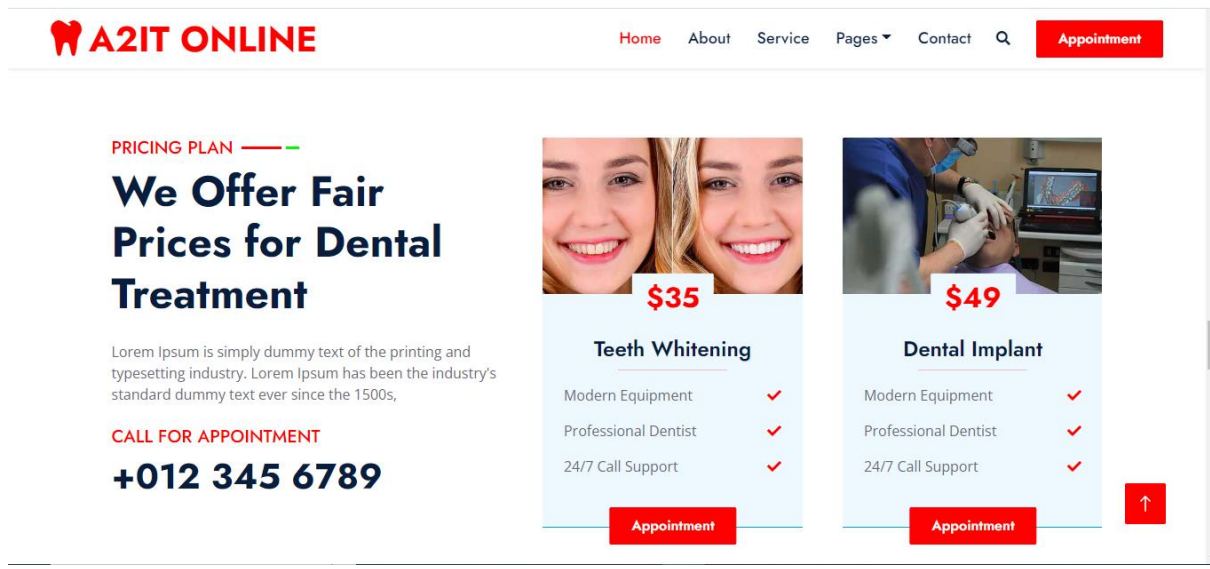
A2IT ONLINE

Home About Service Pages Contact Appointment

PRICING PLAN

We Offer Fair Prices for Dental Treatment

Lorem Ipsum is simply dummy text of the printing and typesetting industry. Lorem Ipsum has been the industry's standard dummy text ever since the 1500s,

CALL FOR APPOINTMENT

+012 345 6789

$35

Teeth Whitening

Modern Equipment

Professional Dentist

24/7 Call Support

Appointment

$49

Dental Implant

Modern Equipment

Professional Dentist

24/7 Call Support

Appointment

↑